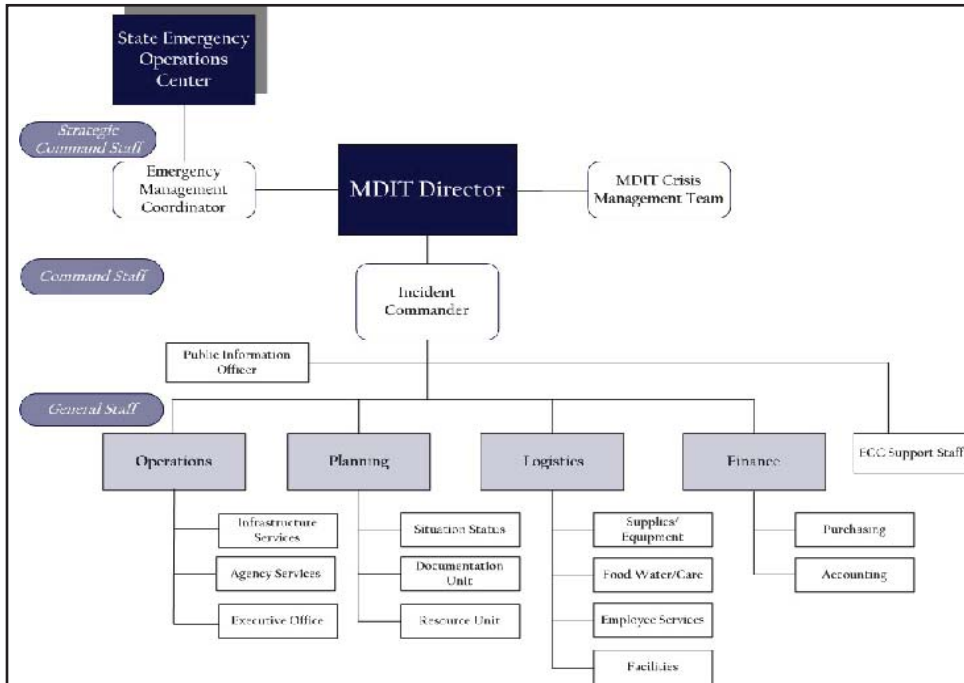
State Emergency Operations Center

Strategic Command Staff

Emergency Management Coordinator

MDIT Director

MDIT Crisis Management Team

Command Staff

Incident Commander

Public Information Officer

General Staff

Operations

Planning

Logistics

Finance

ECC Support Staff

Infrastructure Services

Agency Services

Executive Office

Situation Status

Documentation Unit

Resource Unit

Supplies/ Equipment

Food Water/Care

Employee Services

Facilities

Purchasing

Accounting